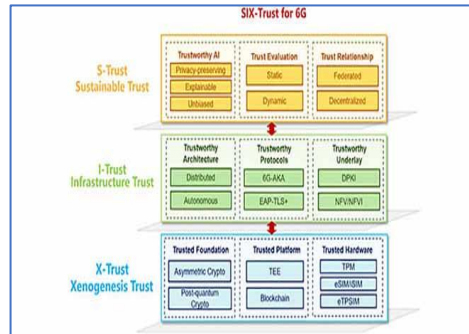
SIX-Trust for 6G

S-Trust
Sustainable Trust

Trustworthy AI
Privacy-preserving
Explainable
Unbiased

Trust Evaluation
Static
Dynamic

Trust Relationship
Federated
Decentralized

I-Trust
Infrastructure Trust

Trustworthy Architecture
Distributed
Autonomous

Trustworthy Protocols
6G-AKA
EAP-TLS+

Trustworthy Underlay
DPKI
NFV/NFVI

X-Trust
Xenogenesis Trust

Trusted Foundation
Asymmetric Crypto
Post-quantum Crypto

Trusted Platform
TEE
Blockchain

Trusted Hardware
TPM
eSIM/iSIM
eTPSIM